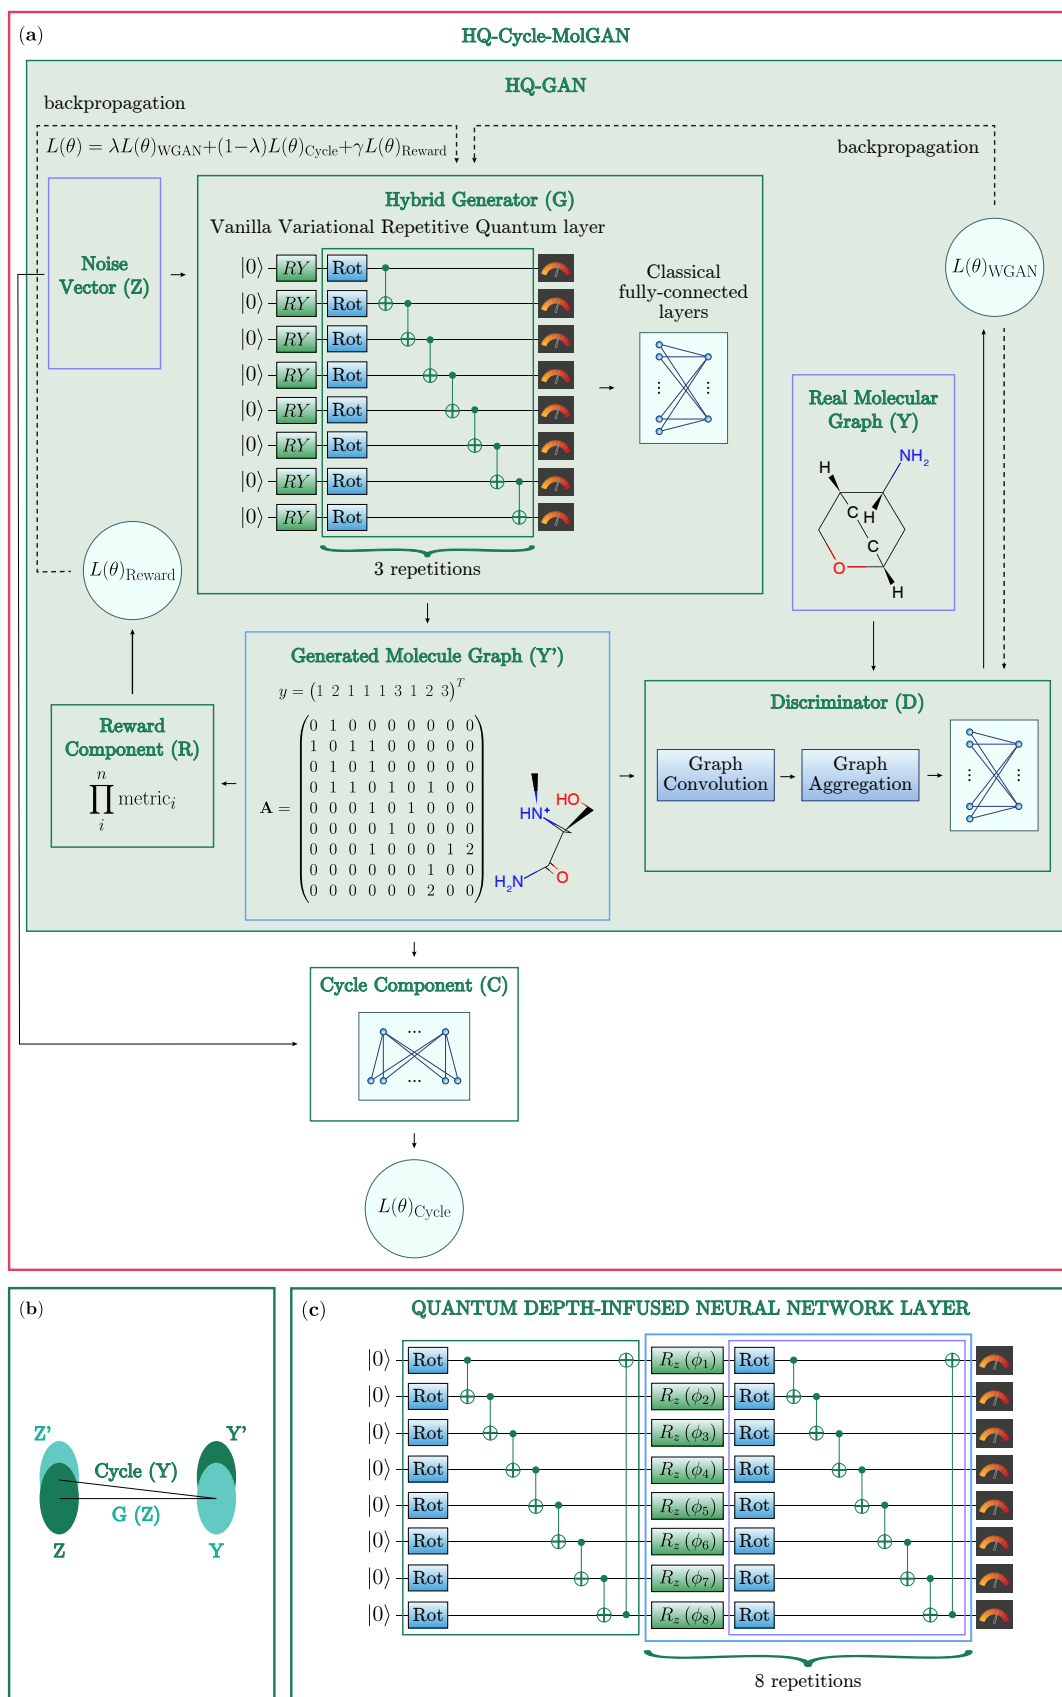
(a)

HQ-Cycle-MolGAN

HQ-GAN

backpropagation

$L(\theta) = \lambda L(\theta)_{\text{WGAN}} + (1-\lambda)L(\theta)_{\text{Cycle}} + \gamma L(\theta)_{\text{Reward}}$

backpropagation

Noise Vector (Z)

Hybrid Generator (G)

Vanilla Variational Repetitive Quantum layer

$|0\rangle$ $RY$ Rot
$|0\rangle$ $RY$ Rot
$|0\rangle$ $RY$ Rot
$|0\rangle$ $RY$ Rot
$|0\rangle$ $RY$ Rot
$|0\rangle$ $RY$ Rot
$|0\rangle$ $RY$ Rot
$|0\rangle$ $RY$ Rot

3 repetitions

Classical fully-connected layers

$L(\theta)_{\text{WGAN}}$

Real Molecular Graph (Y)

H NH$_2$ C H C O H

$L(\theta)_{\text{Reward}}$

Generated Molecule Graph (Y')

$y = (1\ 2\ 1\ 1\ 1\ 3\ 1\ 2\ 3)^T$

$\mathbf{A} = \begin{pmatrix} 0&1&0&0&0&0&0&0&0\\ 1&0&1&1&0&0&0&0&0\\ 0&1&0&1&0&0&0&0&0\\ 0&1&1&0&1&0&1&0&0\\ 0&0&0&1&0&1&0&0&0\\ 0&0&0&0&1&0&0&0&0\\ 0&0&0&1&0&0&0&1&2\\ 0&0&0&0&0&0&1&0&0\\ 0&0&0&0&0&0&2&0&0 \end{pmatrix}$

HN$^+$ HO H$_2$N O

Reward Component (R)

$\prod_{i}^{n} \text{metric}_i$

Discriminator (D)

Graph Convolution

Graph Aggregation

Cycle Component (C)

$L(\theta)_{\text{Cycle}}$

(b)

Z' Y'

Cycle (Y)

G (Z)

Z Y

(c)

QUANTUM DEPTH-INFUSED NEURAL NETWORK LAYER

$|0\rangle$ Rot $R_z(\phi_1)$ Rot
$|0\rangle$ Rot $R_z(\phi_2)$ Rot
$|0\rangle$ Rot $R_z(\phi_3)$ Rot
$|0\rangle$ Rot $R_z(\phi_4)$ Rot
$|0\rangle$ Rot $R_z(\phi_5)$ Rot
$|0\rangle$ Rot $R_z(\phi_6)$ Rot
$|0\rangle$ Rot $R_z(\phi_7)$ Rot
$|0\rangle$ Rot $R_z(\phi_8)$ Rot

8 repetitions